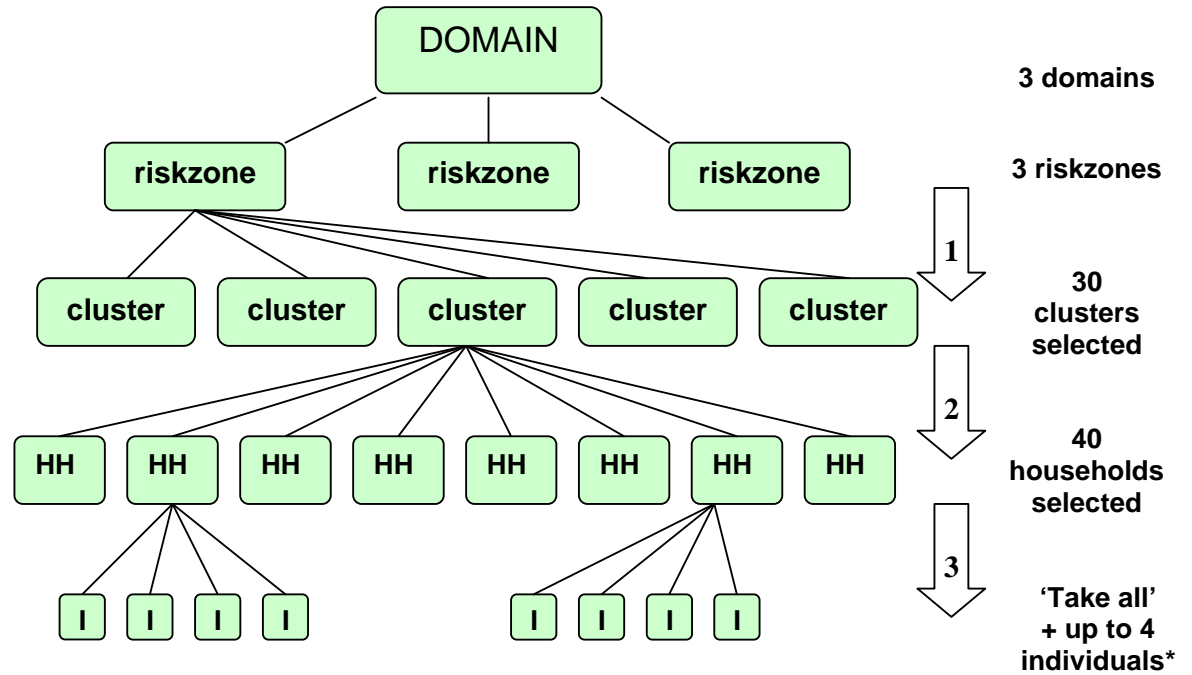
DOMAIN

3 domains

riskzone riskzone riskzone

3 riskzones

1

cluster cluster cluster cluster cluster

30 clusters selected

2

HH HH HH HH HH HH HH HH

40 households selected

3

I I I I I I I I

'Take all' + up to 4 individuals*